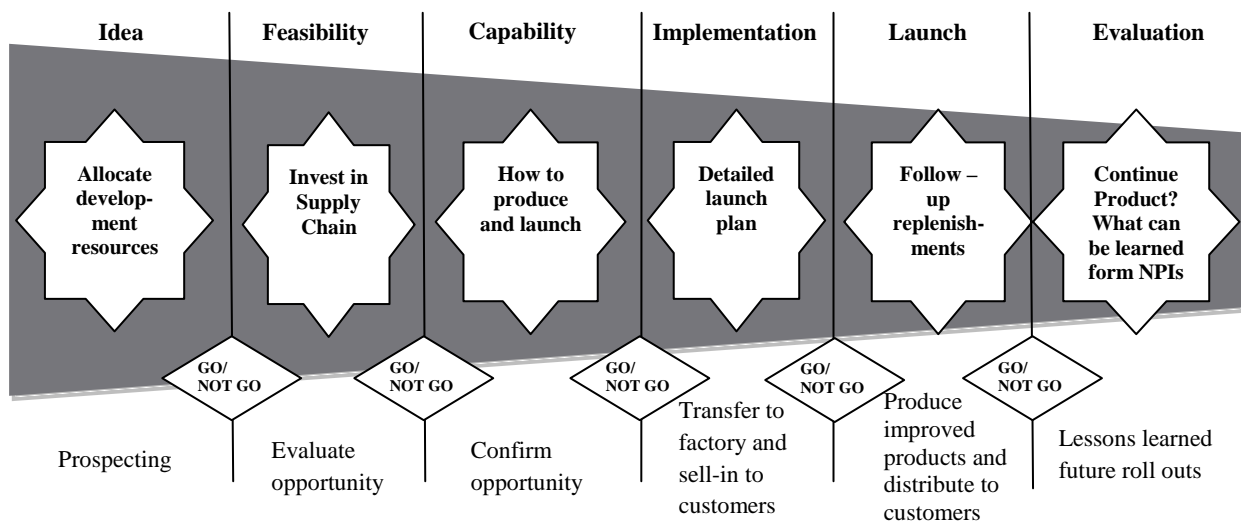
Idea

Feasibility

Capability

Implementation

Launch

Evaluation

Allocate development resources

Invest in Supply Chain

How to produce and launch

Detailed launch plan

Follow – up replenishments

Continue Product? What can be learned form NPIs

GO/ NOT GO

GO/ NOT GO

GO/ NOT GO

GO/ NOT GO

GO/ NOT GO

Prospecting

Evaluate opportunity

Confirm opportunity

Transfer to factory and sell-in to customers

Produce improved products and distribute to customers

Lessons learned future roll outs